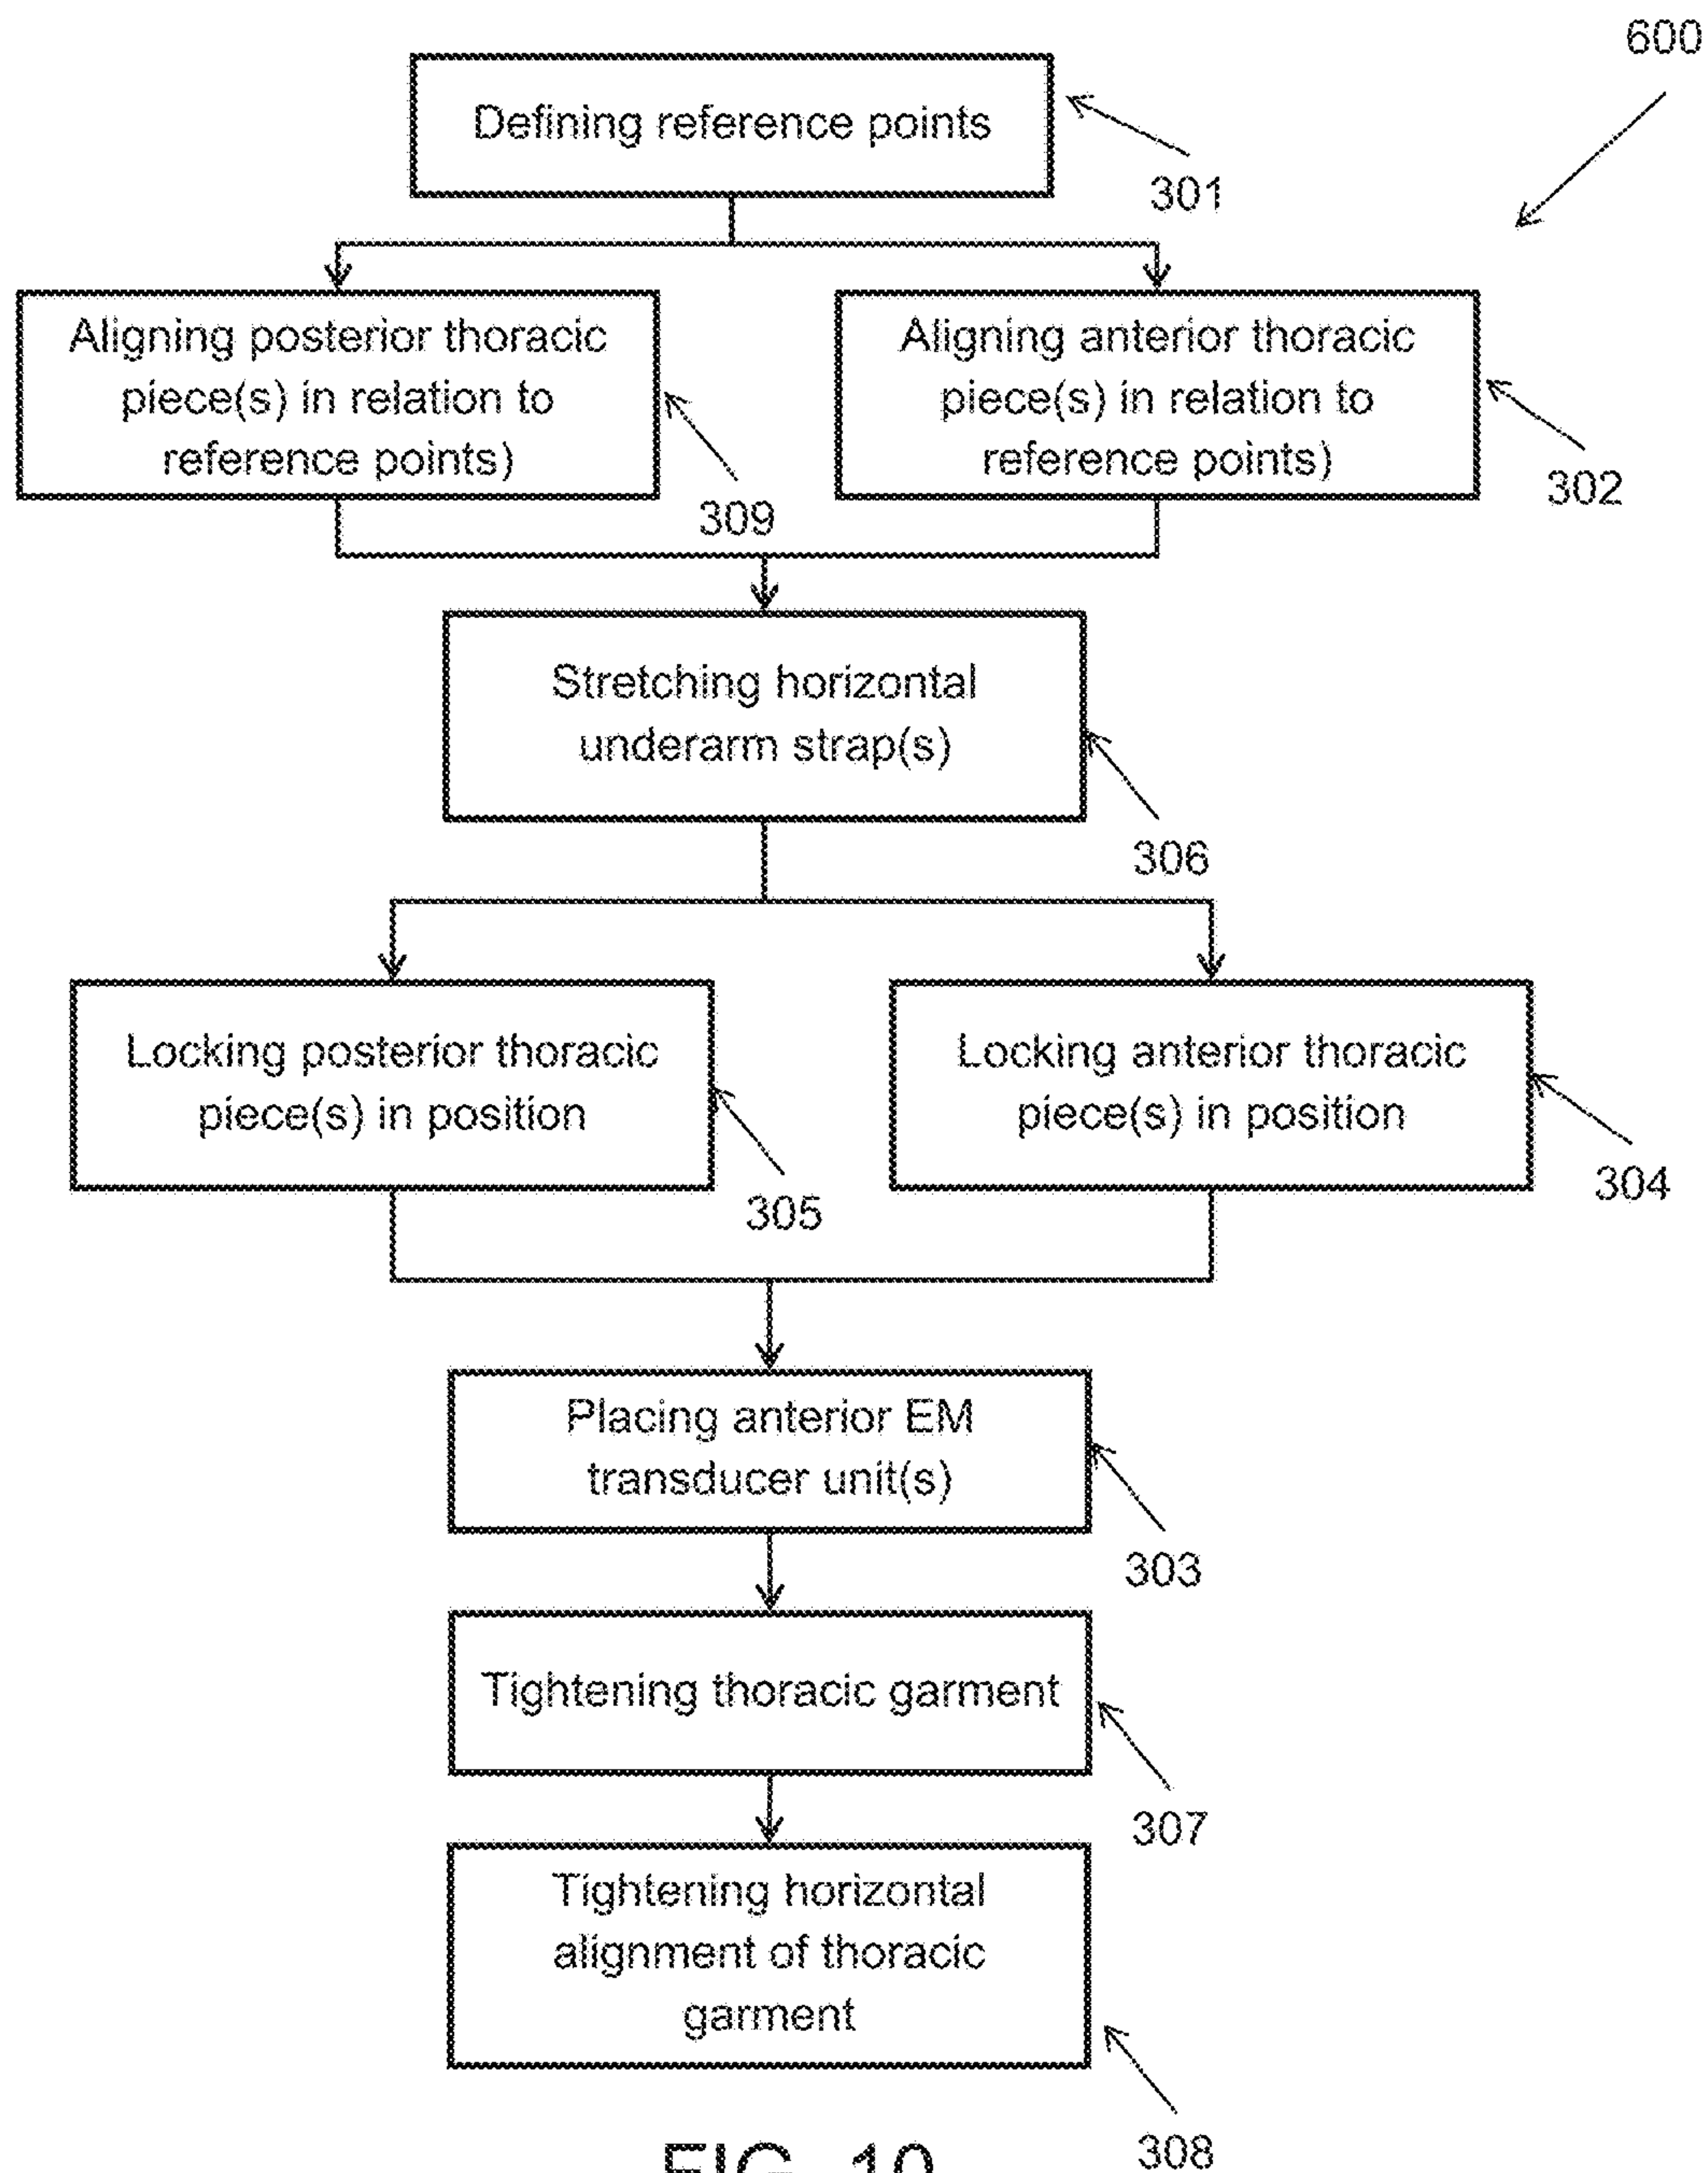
600

Defining reference points

301

Aligning posterior thoracic piece(s) in relation to reference points)

309

Aligning anterior thoracic piece(s) in relation to reference points)

302

Stretching horizontal underarm strap(s)

306

Locking posterior thoracic piece(s) in position

305

Locking anterior thoracic piece(s) in position

304

Placing anterior EM transducer unit(s)

303

Tightening thoracic garment

307

Tightening horizontal alignment of thoracic garment

308

FIG. 10